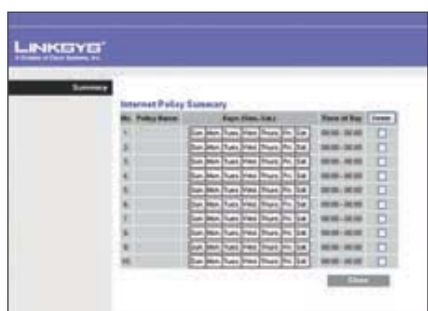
LINKSYS®
A Division of Cisco Systems, Inc.

Summary

Internet Policy Summary

| No. | Policy Name | Days (Sun.-Sat.) | Time of Day | Delete |
|---|---|---|---|---|
| 1. | | Sun Mon Tues Wed Thurs Fri Sat | 00:00 - 00:00 | |
| 2. | | Sun Mon Tues Wed Thurs Fri Sat | 00:00 - 00:00 | |
| 3. | | Sun Mon Tues Wed Thurs Fri Sat | 00:00 - 00:00 | |
| 4. | | Sun Mon Tues Wed Thurs Fri Sat | 00:00 - 00:00 | |
| 5. | | Sun Mon Tues Wed Thurs Fri Sat | 00:00 - 00:00 | |
| 6. | | Sun Mon Tues Wed Thurs Fri Sat | 00:00 - 00:00 | |
| 7. | | Sun Mon Tues Wed Thurs Fri Sat | 00:00 - 00:00 | |
| 8. | | Sun Mon Tues Wed Thurs Fri Sat | 00:00 - 00:00 | |
| 9. | | Sun Mon Tues Wed Thurs Fri Sat | 00:00 - 00:00 | |
| 10. | | Sun Mon Tues Wed Thurs Fri Sat | 00:00 - 00:00 | |

Close